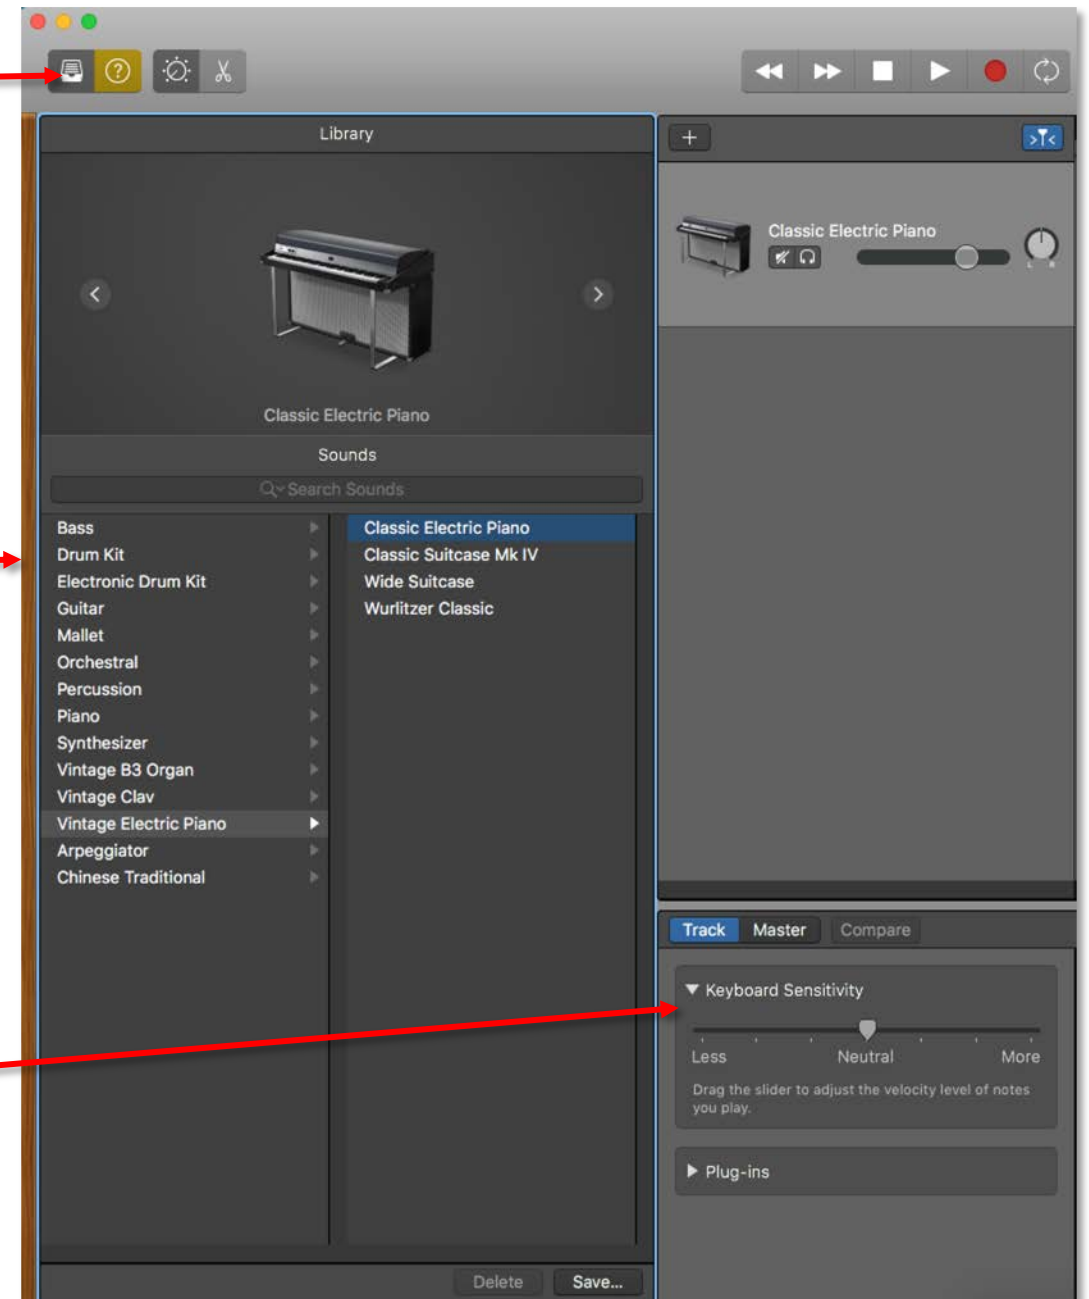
Library

Classic Electric Piano

Sounds

Search Sounds

Bass
Drum Kit
Electronic Drum Kit
Guitar
Mallet
Orchestral
Percussion
Piano
Synthesizer
Vintage B3 Organ
Vintage Clav
Vintage Electric Piano
Arpeggiator
Chinese Traditional

Classic Electric Piano
Classic Suitcase Mk IV
Wide Suitcase
Wurlitzer Classic

Delete
Save...

+

Classic Electric Piano

Track
Master
Compare

Keyboard Sensitivity

Less
Neutral
More

Drag the slider to adjust the velocity level of notes you play.

Plug-ins